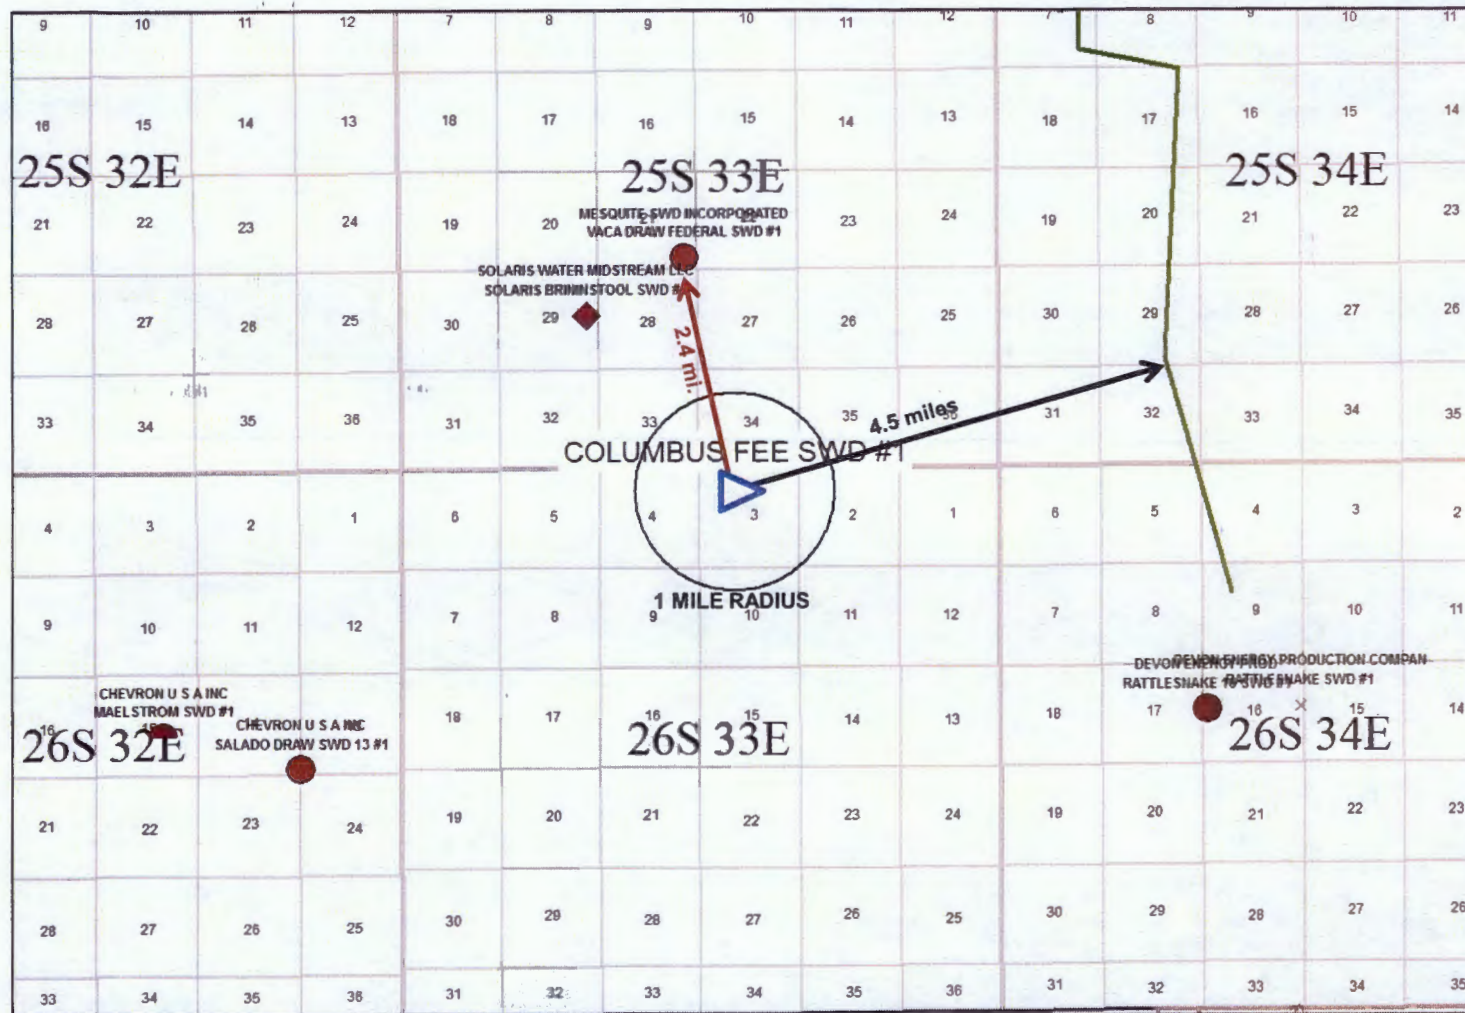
9 10 11 12 7 8 9 10 11 12 7 8 9 10 11

16 15 14 13 18 17 16 15 14 13 18 17 16 15 14

25S 32E

25S 33E

25S 34E

21 22 23 24 19 20 22 23 24 19 20 21 22 23

MESQUITE SWD INCORPORATED
VACA DRAW FEDERAL SWD #1

SOLARIS WATER MIDSTREAM LLC
SOLARIS BRININSTOOL SWD #

29 27 26 25 30 29 28 27 26 25 30 29 28 27 26

2.4 mi.

33 34 35 36 31 32 33 34 35 31 32 33 34 35

4.5 miles

COLUMBUS FEE SWD #1

4 3 2 1 6 5 4 3 2 1 6 5 4 3 2

1 MILE RADIUS

9 10 11 12 7 8 9 10 11 12 7 8 9 10 11

DEVON ENERGY PRODUCTION COMPAN
RATTLESNAKE 16 SWD #1

CHEVRON U S A INC
MAELSTROM SWD #1

CHEVRON U S A INC
SALADO DRAW SWD 13 #1

16 18 17 16 15 14 13 18 17 16 15 14

26S 32E

26S 33E

26S 34E

21 22 23 24 19 20 21 22 23 24 19 20 21 22 23

28 27 26 25 30 29 28 27 26 25 30 29 28 27 26

33 34 35 36 31 32 33 34 35 36 31 32 33 34 35